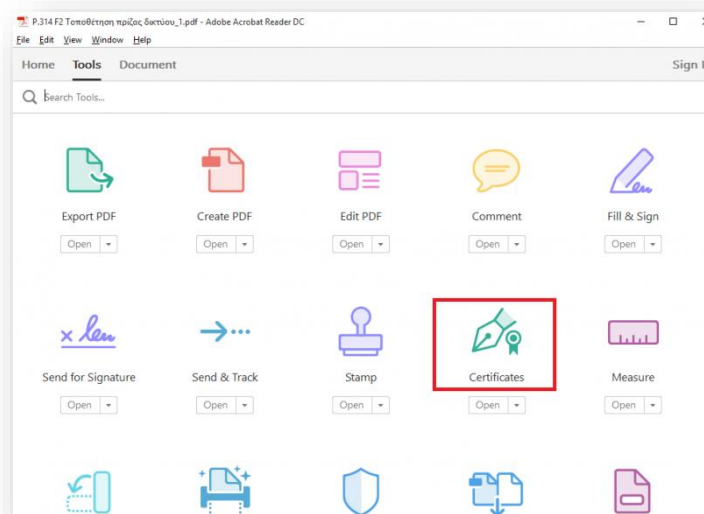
P.314 F2 Τοποθέτηση πρίζας δικτύου_1.pdf - Adobe Acrobat Reader DC

File Edit View Window Help

Home Tools Document Sign In

Search Tools...

Export PDF
Open

Create PDF
Open

Edit PDF
Open

Comment
Open

Fill & Sign
Open

Send for Signature
Open

Send & Track
Open

Stamp
Open

Certificates
Open

Measure
Open